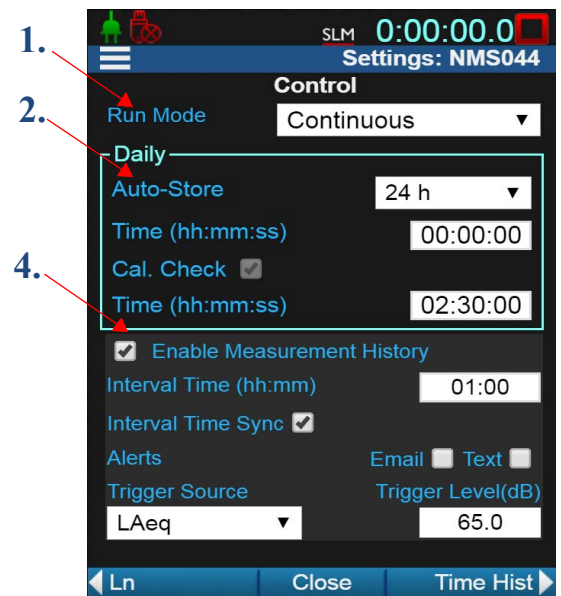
1.
2.
4.
SLM 0:00:00.0
Settings: NMS044
Control
Run Mode
Continuous
Daily
Auto-Store
24 h
Time (hh:mm:ss)
00:00:00
Cal. Check
Time (hh:mm:ss)
02:30:00
Enable Measurement History
Interval Time (hh:mm)
01:00
Interval Time Sync
Alerts
Email
Text
Trigger Source
Trigger Level(dB)
LAeq
65.0
Ln
Close
Time Hist